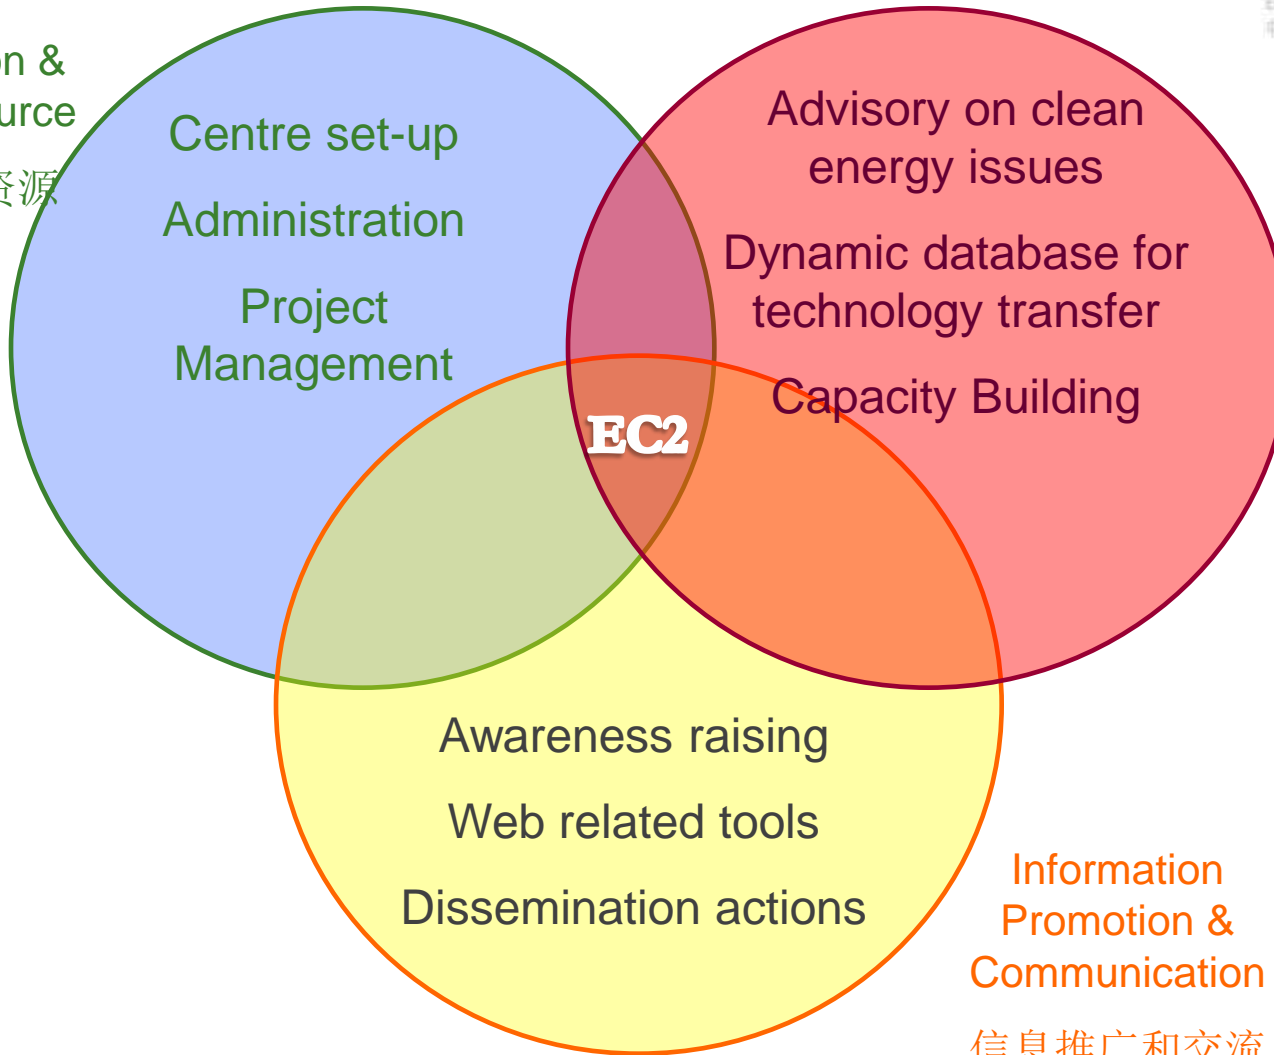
on &
urce
资源

Centre set-up

Administration

Project Management

Advisory on clean energy issues

Dynamic database for technology transfer

Capacity Building

EC2

Awareness raising

Web related tools

Dissemination actions

Information Promotion & Communication

信息推广和交流